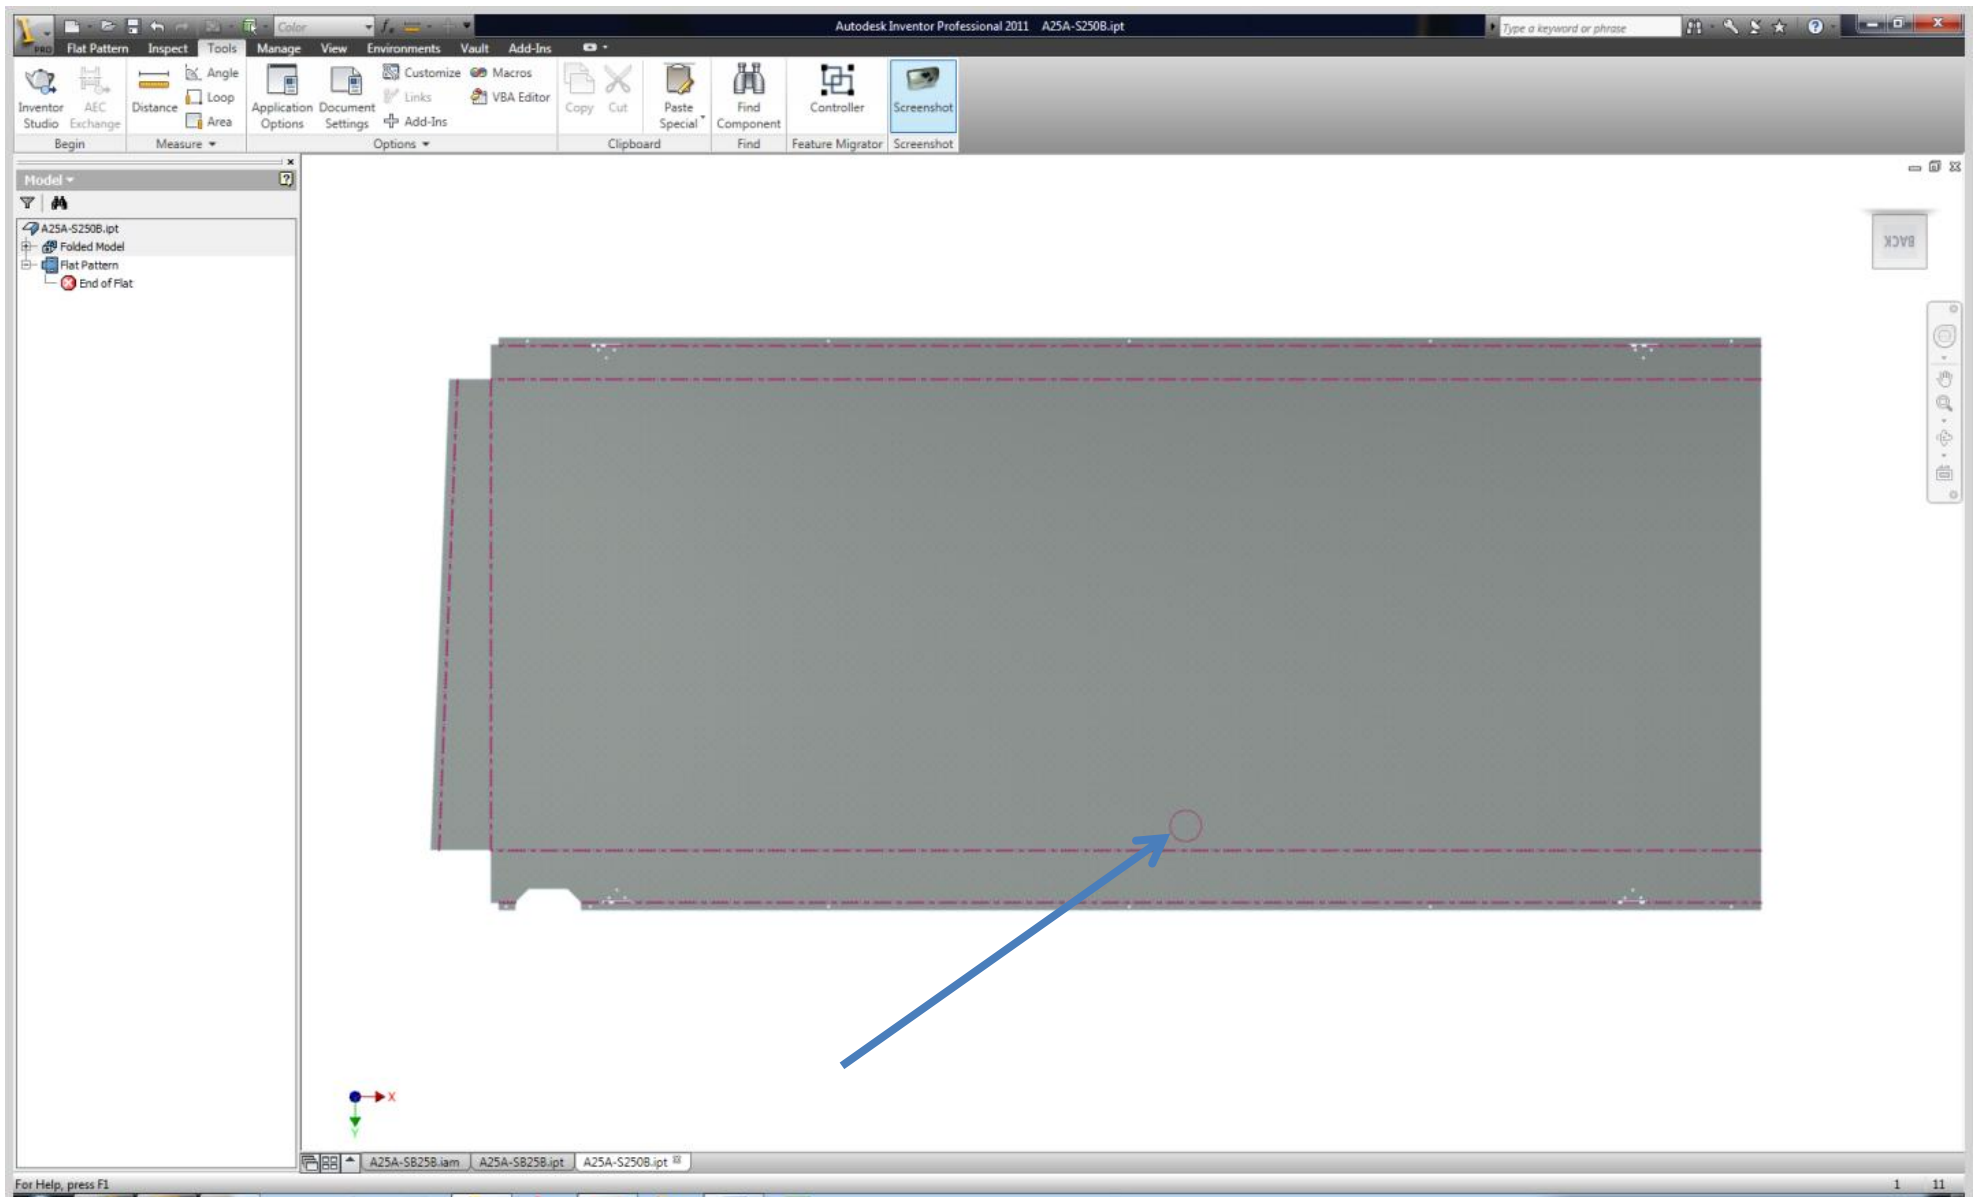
Color
Autodesk Inventor Professional 2011 A25A-S250B.ipt
Type a keyword or phrase
PRO Flat Pattern Inspect Tools Manage View Environments Vault Add-Ins
Inventor Studio
AEC Exchange
Distance
Angle
Loop
Area
Application Options
Document Settings
Customize
Links
Add-Ins
Macros
VBA Editor
Copy
Cut
Paste Special
Find Component
Controller
Screenshot
Begin
Measure
Options
Clipboard
Find
Feature Migrator
Screenshot
Model
A25A-S250B.ipt
Folded Model
Flat Pattern
End of Flat
BACK
X
Y
A25A-SB25B.iam
A25A-SB25B.ipt
A25A-S250B.ipt
For Help, press F1
1 11